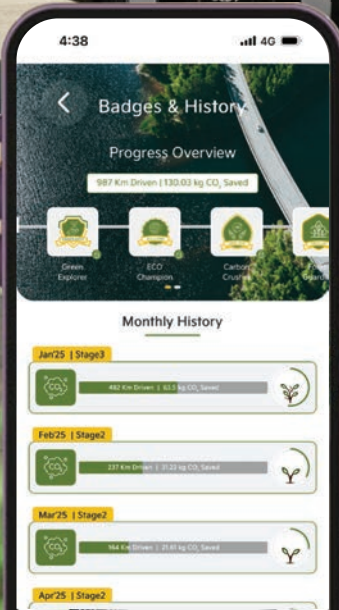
4:38

4G

Badges & History

Progress Overview

987 Km Driven | 130.03 kg $CO_2$ Saved

Green Explorer

ECO Champion

Carbon Crusher

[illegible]

Monthly History

Jan'25 | Stage3

$CO_2$

482 Km Driven | 62.5 kg $CO_2$ Saved

Feb'25 | Stage2

$CO_2$

237 Km Driven | 31.22 kg $CO_2$ Saved

Mar'25 | Stage2

$CO_2$

164 Km Driven | 21.61 kg $CO_2$ Saved

Apr'25 | Stage2